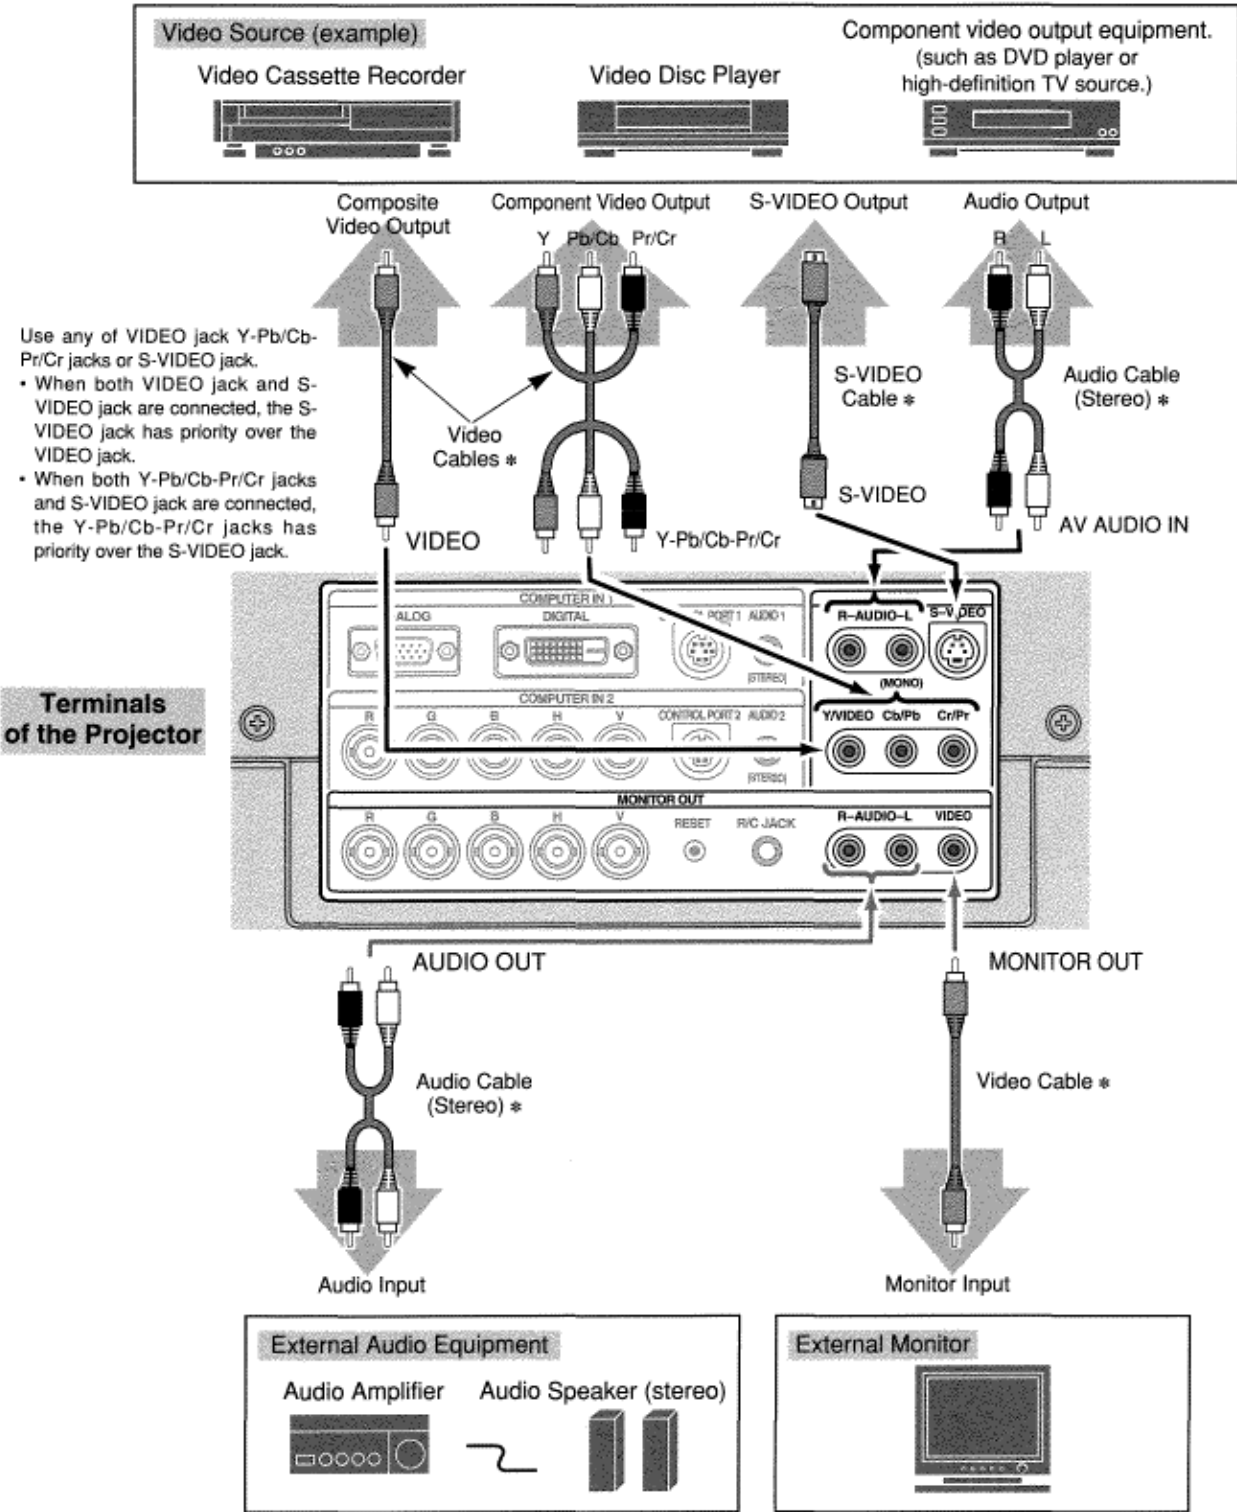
Video Source (example)

Video Cassette Recorder

Video Disc Player

Component video output equipment. (such as DVD player or high-definition TV source.)

Composite Video Output

Component Video Output

Y Pb/Cb Pr/Cr

S-VIDEO Output

Audio Output

R L

Use any of VIDEO jack Y-Pb/Cb-Pr/Cr jacks or S-VIDEO jack.

• When both VIDEO jack and S-VIDEO jack are connected, the S-VIDEO jack has priority over the VIDEO jack.

• When both Y-Pb/Cb-Pr/Cr jacks and S-VIDEO jack are connected, the Y-Pb/Cb-Pr/Cr jacks has priority over the S-VIDEO jack.

Video Cables ∗

S-VIDEO Cable ∗

Audio Cable (Stereo) ∗

S-VIDEO

AV AUDIO IN

VIDEO

Y-Pb/Cb-Pr/Cr

Terminals of the Projector

COMPUTER IN 1

ALOG

DIGITAL

PORT 1

AUDIO 1

(STEREO)

R–AUDIO–L

S-VIDEO

(MONO)

COMPUTER IN 2

R G B H V

CONTROL PORT 2

AUDIO 2

(STEREO)

Y/VIDEO Cb/Pb Cr/Pr

MONITOR OUT

R G B H V

RESET

R/C JACK

R–AUDIO–L

VIDEO

AUDIO OUT

MONITOR OUT

Audio Cable (Stereo) ∗

Video Cable ∗

Audio Input

Monitor Input

External Audio Equipment

Audio Amplifier

Audio Speaker (stereo)

External Monitor